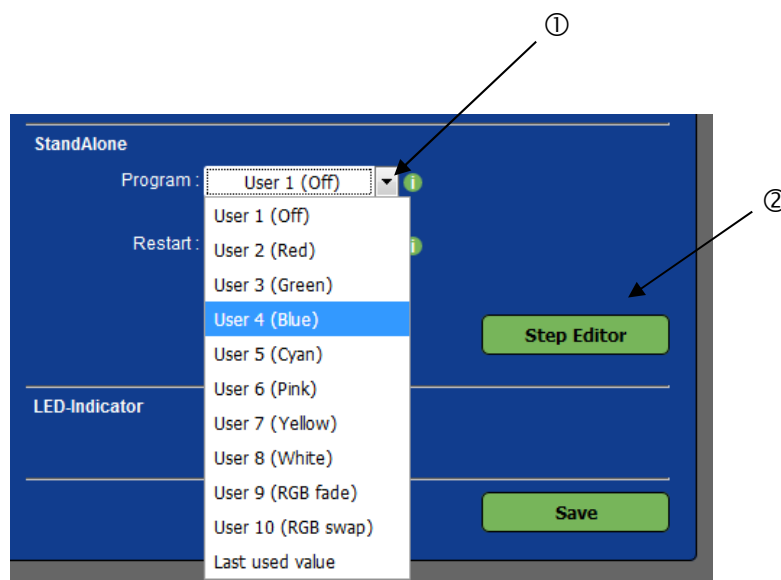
①

②

StandAlone

Program : User 1 (Off)

Restart :

User 1 (Off)
User 2 (Red)
User 3 (Green)
User 4 (Blue)
User 5 (Cyan)
User 6 (Pink)
User 7 (Yellow)
User 8 (White)
User 9 (RGB fade)
User 10 (RGB swap)
Last used value

Step Editor

LED-Indicator

Save